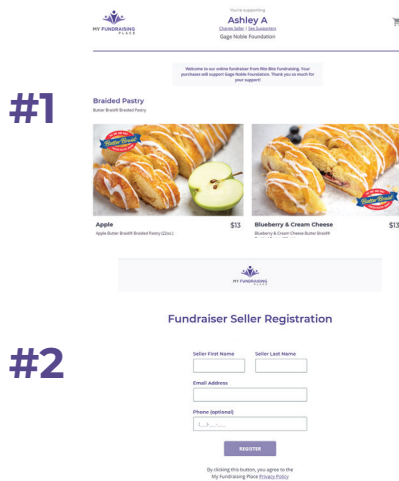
MY FUNDRAISING PLACE

You're supporting
Ashley A
Change Seller | See Supporters
Gage Noble Foundation

Welcome to our online fundraiser from Rite Bite Fundraising. Your purchases will support Gage Noble Foundation. Thank you so much for your support!

#1

Braided Pastry
Butter Braid® Braided Pastry

Butter Braid

Apple $13
Apple Butter Braid® Braided Pastry (22oz.)

Butter Braid

Blueberry & Cream Cheese $13
Blueberry & Cream Cheese Butter Braid®

MY FUNDRAISING PLACE

Fundraiser Seller Registration

#2

Seller First Name
Seller Last Name
Email Address
Phone (optional)
(___) ___-____
REGISTER

By clicking this button, you agree to the My Fundraising Place Privacy Policy